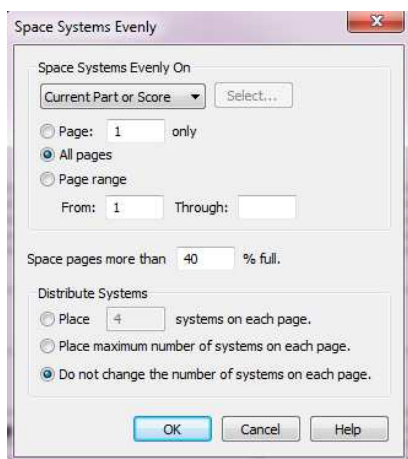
Space Systems Evenly

Space Systems Evenly On

Current Part or Score

Select...

Page: 1 only

All pages

Page range

From: 1 Through:

Space pages more than 40 % full.

Distribute Systems

Place 4 systems on each page.

Place maximum number of systems on each page.

Do not change the number of systems on each page.

OK

Cancel

Help